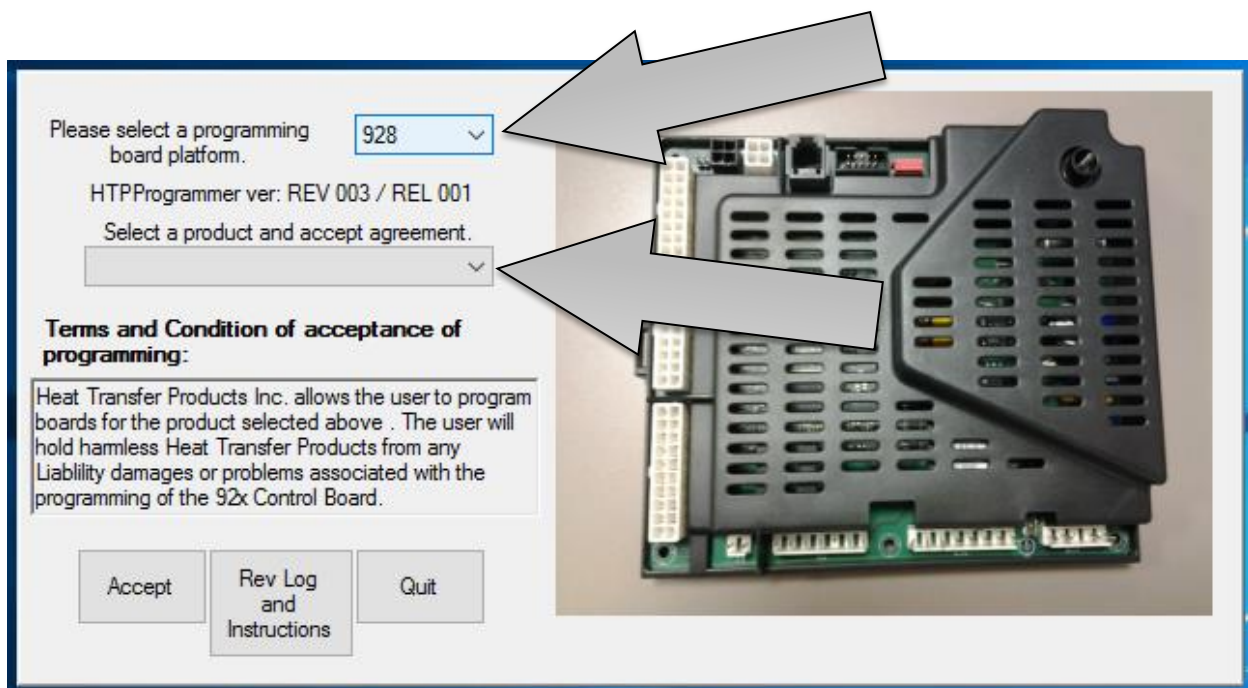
Please select a programming board platform.

928

HTPProgrammer ver: REV 003 / REL 001

Select a product and accept agreement.

Terms and Condition of acceptance of programming:

Heat Transfer Products Inc. allows the user to program boards for the product selected above . The user will hold harmless Heat Transfer Products from any Liablility damages or problems associated with the programming of the 92x Control Board.

Accept

Rev Log and Instructions

Quit